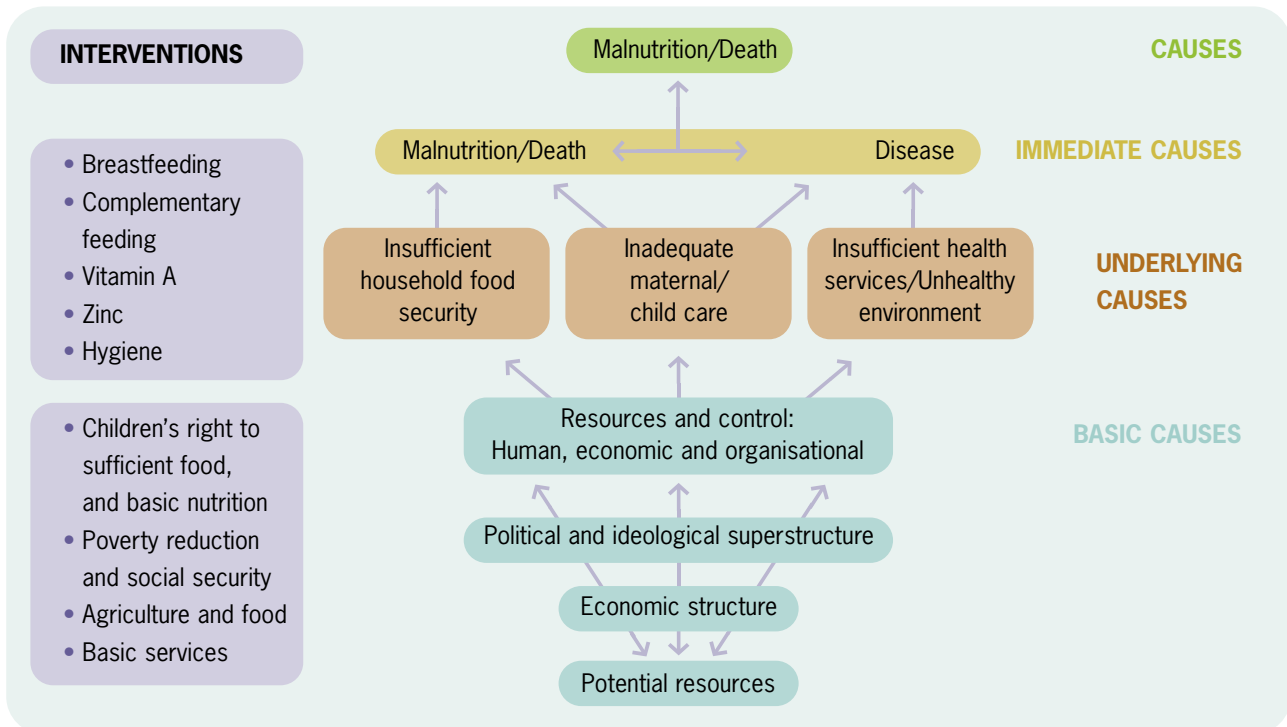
INTERVENTIONS

• Breastfeeding
• Complementary feeding
• Vitamin A
• Zinc
• Hygiene

• Children's right to sufficient food, and basic nutrition
• Poverty reduction and social security
• Agriculture and food
• Basic services

Malnutrition/Death

CAUSES

Malnutrition/Death

Disease

IMMEDIATE CAUSES

Insufficient household food security

Inadequate maternal/ child care

Insufficient health services/Unhealthy environment

UNDERLYING CAUSES

Resources and control: Human, economic and organisational

BASIC CAUSES

Political and ideological superstructure

Economic structure

Potential resources